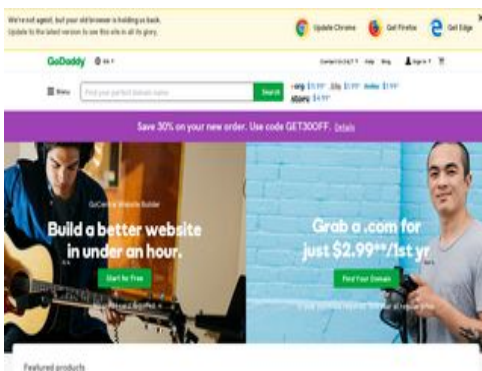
We're not against, but your old browser is holding us back. Update to the latest version to see this site in all its glory.

Update Chrome

Get Firefox

Get Edge

GoDaddy

Contact Us 24/7

Help

Blog

Sign In

Menu

Find your perfect domain name

Search

.org $5.99* .life $1.99* .online $1.99* .store $4.99*

Save 30% on your new order. Use code GET30OFF. Details

GoCentral Website Builder

Build a better website in under an hour.

Start for Free

Grab a .com for just $2.99**/1st yr

Find Your Domain

Featured products